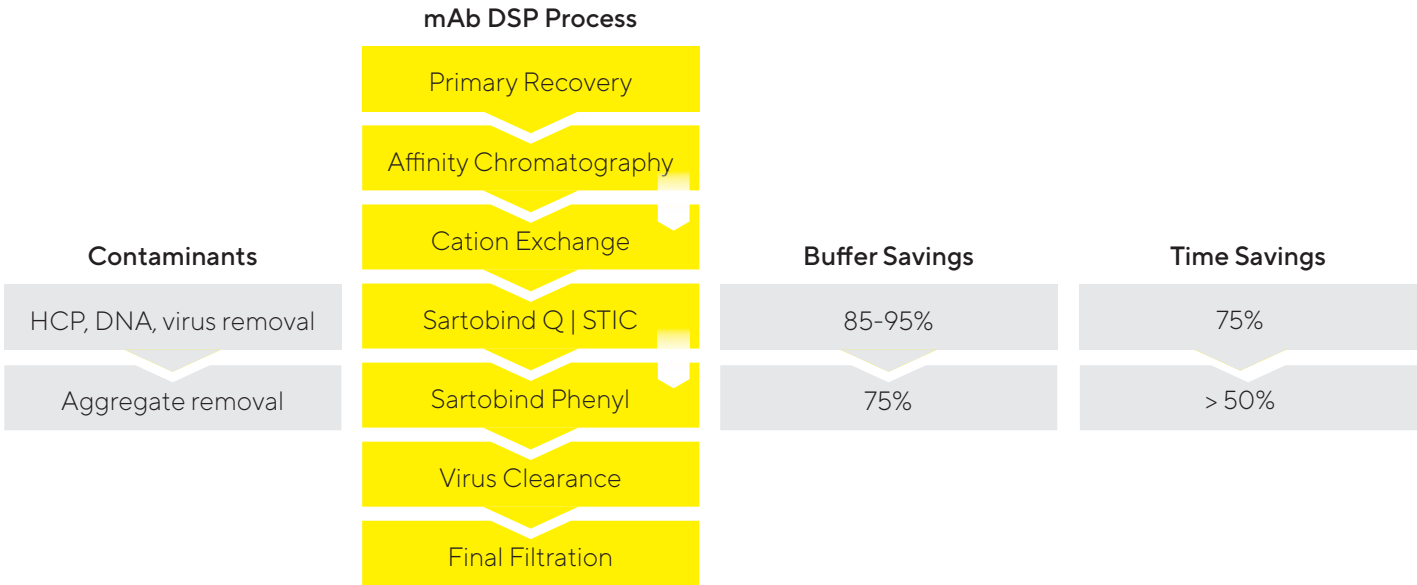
mAb DSP Process

Primary Recovery

Affinity Chromatography

Cation Exchange

Sartobind Q | STIC

Sartobind Phenyl

Virus Clearance

Final Filtration

Contaminants

HCP, DNA, virus removal

Aggregate removal

Buffer Savings

85-95%

75%

Time Savings

75%

> 50%